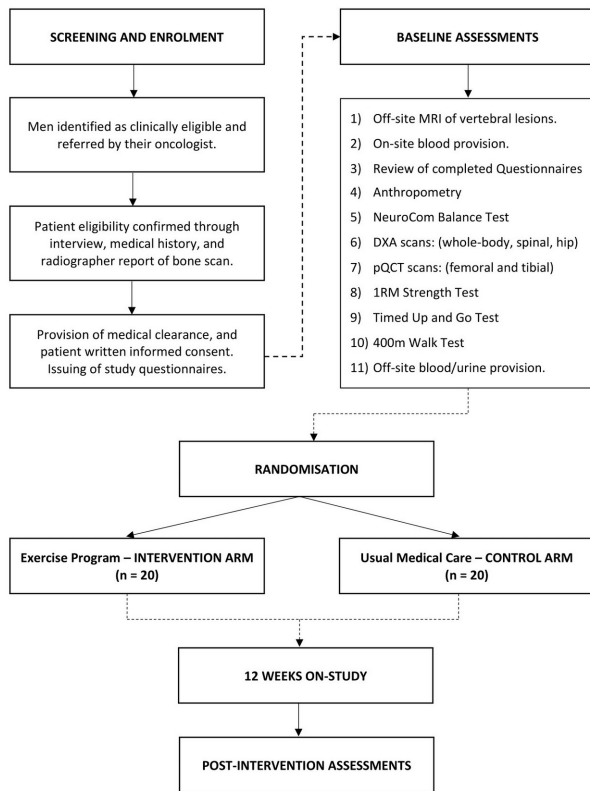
SCREENING AND ENROLMENT

Men identified as clinically eligible and referred by their oncologist.

Patient eligibility confirmed through interview, medical history, and radiographer report of bone scan.

Provision of medical clearance, and patient written informed consent. Issuing of study questionnaires.

BASELINE ASSESSMENTS

1) Off-site MRI of vertebral lesions.
2) On-site blood provision.
3) Review of completed Questionnaires
4) Anthropometry
5) NeuroCom Balance Test
6) DXA scans: (whole-body, spinal, hip)
7) pQCT scans: (femoral and tibial)
8) 1RM Strength Test
9) Timed Up and Go Test
10) 400m Walk Test
11) Off-site blood/urine provision.

RANDOMISATION

Exercise Program – INTERVENTION ARM (n = 20)

Usual Medical Care – CONTROL ARM (n = 20)

12 WEEKS ON-STUDY

POST-INTERVENTION ASSESSMENTS